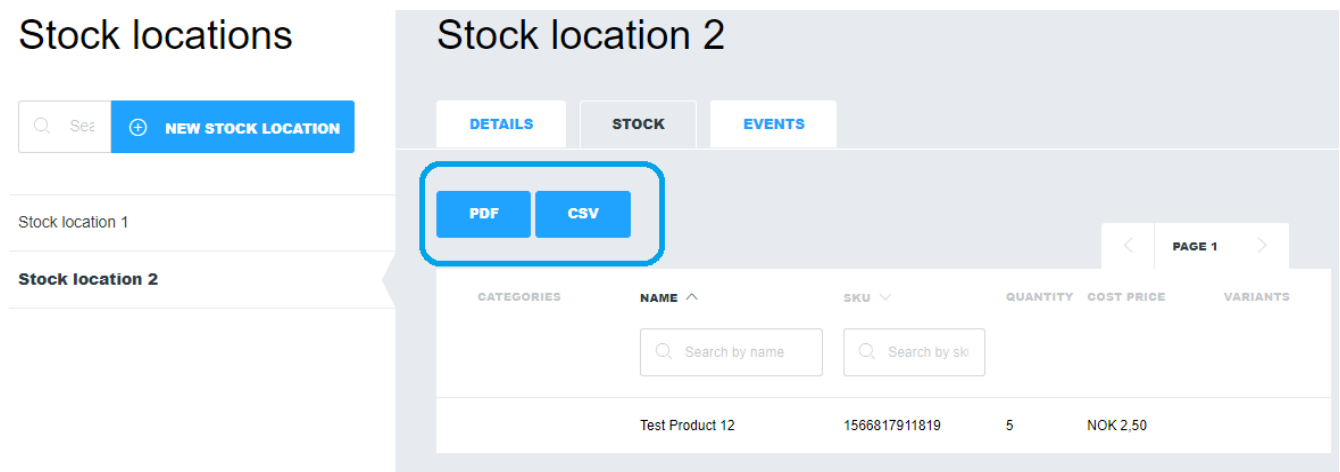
Stock locations

Sea

NEW STOCK LOCATION

Stock location 1

Stock location 2

Stock location 2

DETAILS

STOCK

EVENTS

PDF

CSV

PAGE 1

| CATEGORIES | NAME | SKU | QUANTITY | COST PRICE | VARIANTS |
|---|---|---|---|---|---|
| | Search by name | Search by sk | | | |
| | Test Product 12 | 1566817911819 | 5 | NOK 2,50 | |